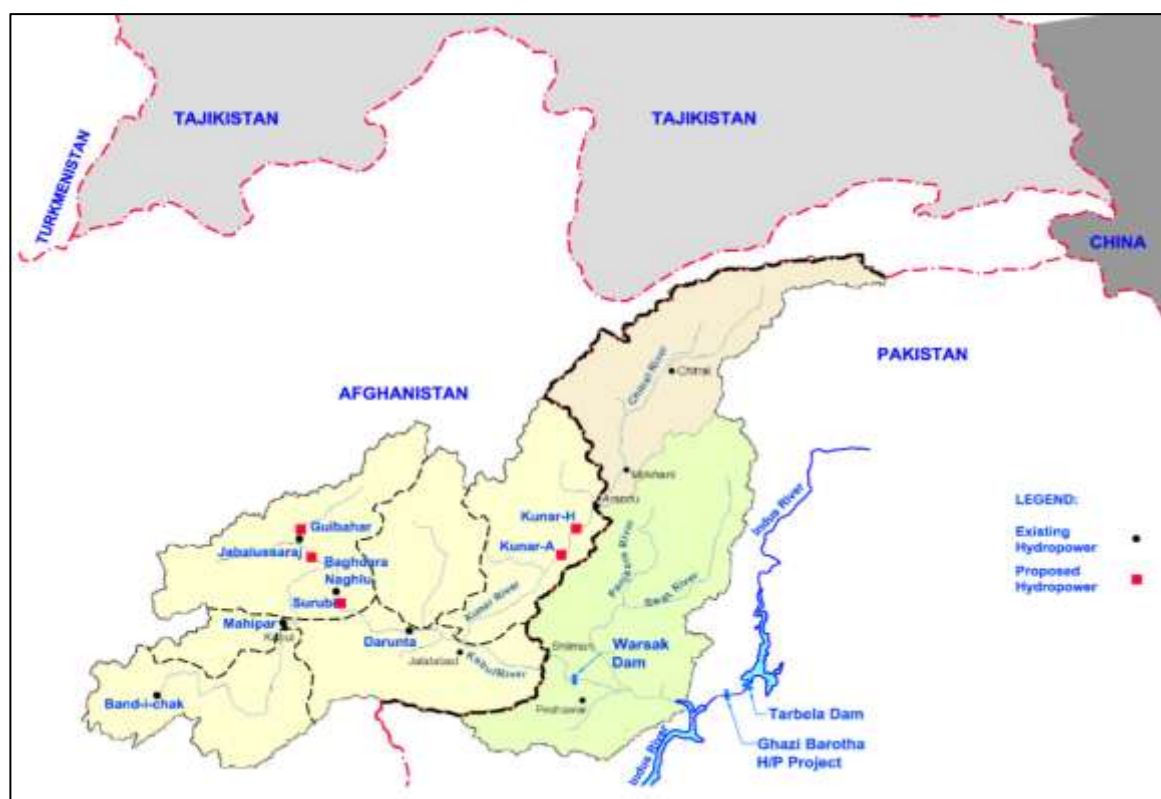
TAJIKISTAN

TAJIKISTAN

TURKMENISTAN

CHINA

PAKISTAN

AFGHANISTAN

Chitral

Chitral River

Mirkhani

Arandu

Panjkora River

Swat River

Indus River

LEGEND:

Existing Hydropower

Proposed Hydropower

Gulbahar

Jabalussaraj

Baghdara

Naghlu

Surubi

Mahipar

Kabul

Darunta

Jalalabad

Kabul River

Kunar River

Kunar-H

Kunar-A

Warsak Dam

Peshawar

Band-i-chak

Tarbela Dam

Ghazi Barotha H/P Project

Indus River